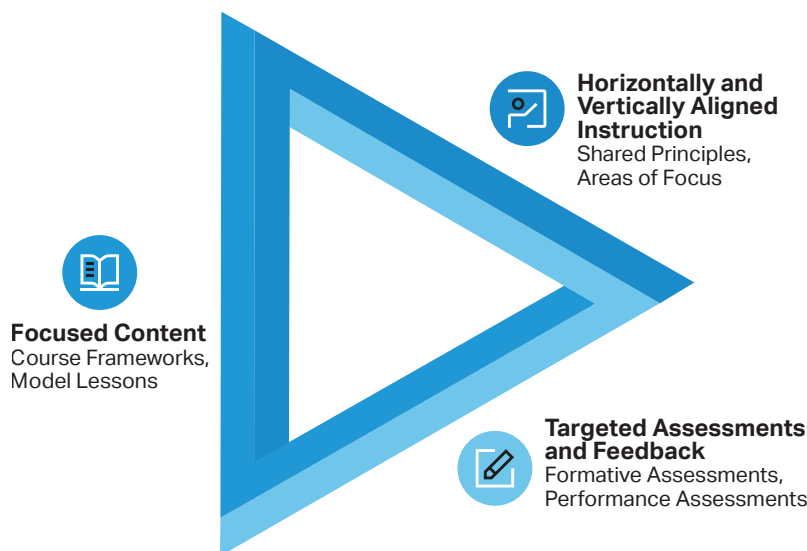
Horizontally and Vertically Aligned Instruction
Shared Principles, Areas of Focus

Focused Content
Course Frameworks, Model Lessons

Targeted Assessments and Feedback
Formative Assessments, Performance Assessments